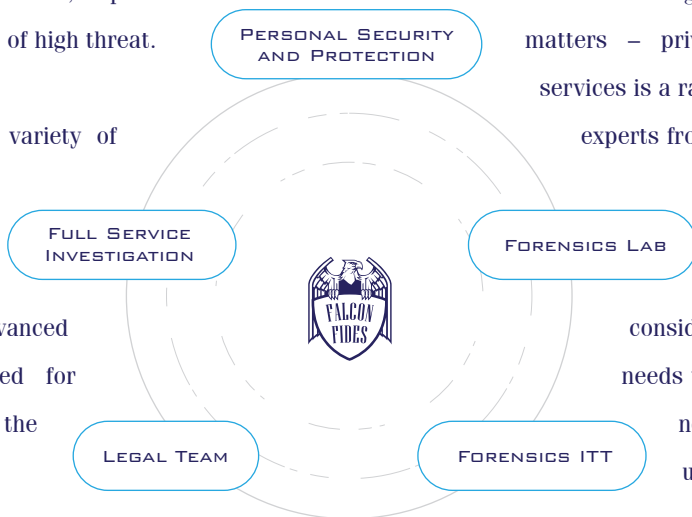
of high threat.

variety of

vanced

ed for

the

Personal Security and Protection

matters – priv

services is a ra

experts fro

Full Service Investigation

Forensics Lab

FALCON FIDES

consid

needs

n

u

Legal Team

Forensics ITT